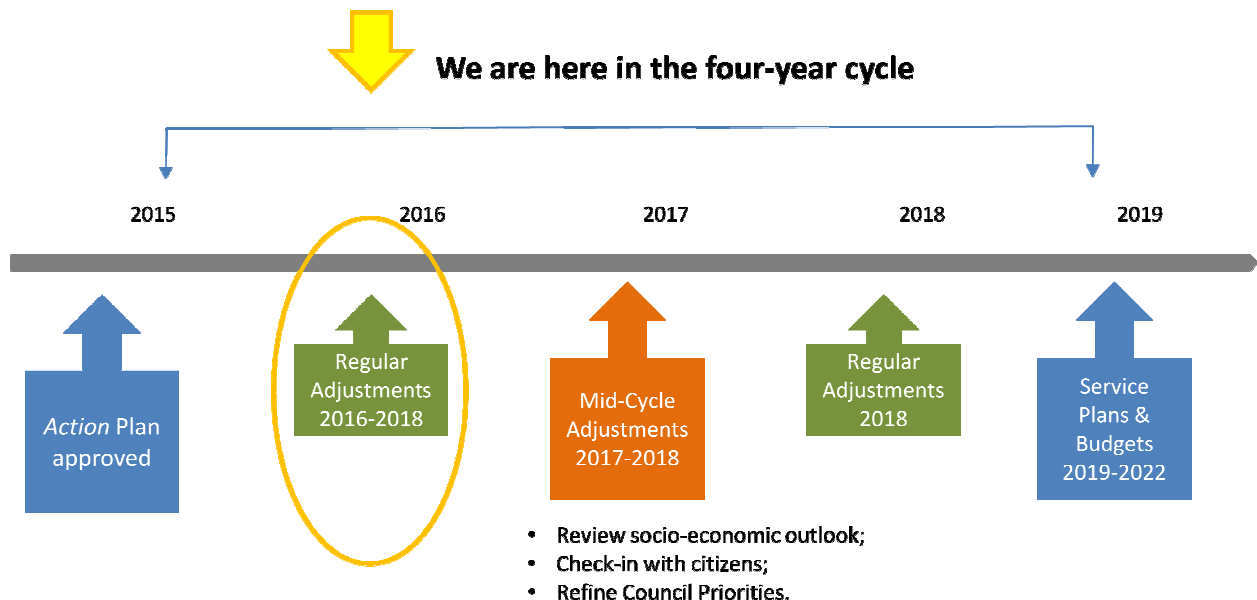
We are here in the four-year cycle

2015

2016

2017

2018

2019

*Action* Plan approved

Regular Adjustments 2016-2018

Mid-Cycle Adjustments 2017-2018

Regular Adjustments 2018

Service Plans & Budgets 2019-2022

- Review socio-economic outlook;
- Check-in with citizens;
- Refine Council Priorities.